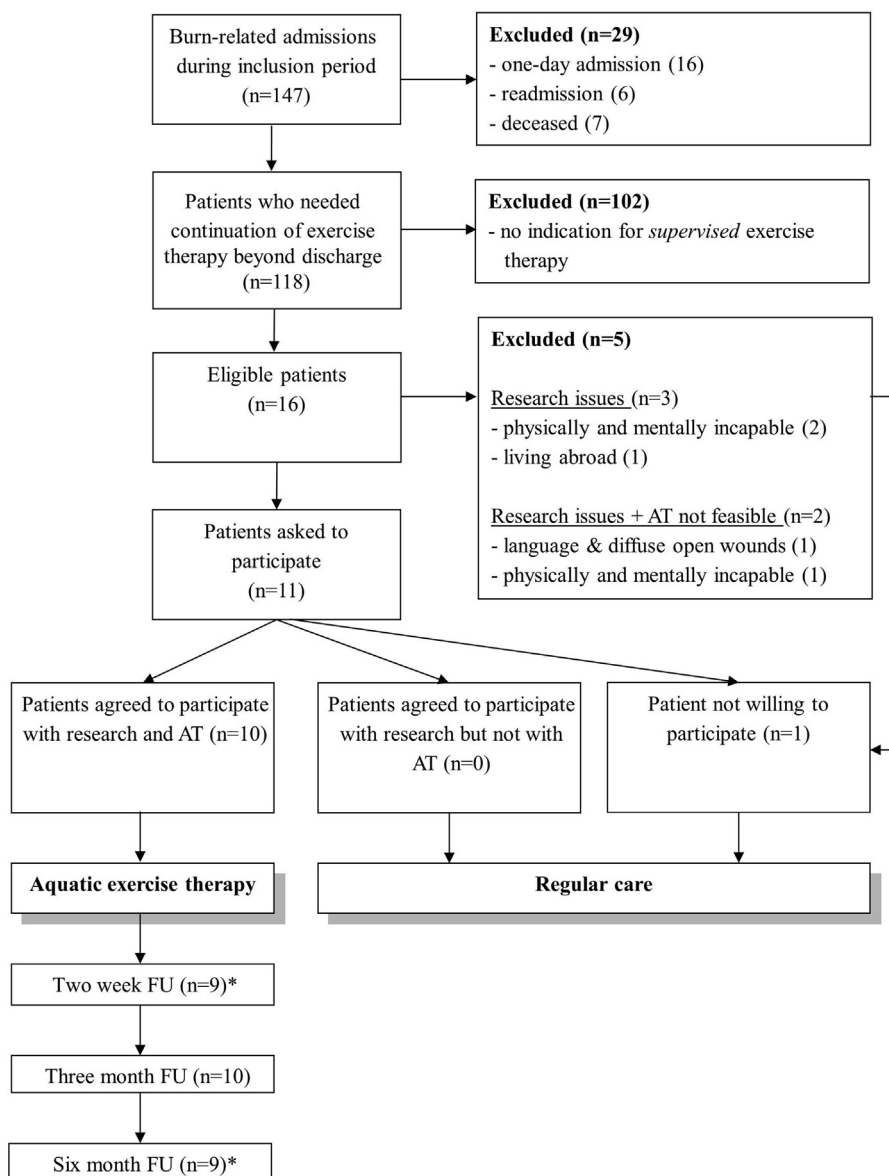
Burn-related admissions during inclusion period (n=147)

Excluded (n=29)
- one-day admission (16)
- readmission (6)
- deceased (7)

Patients who needed continuation of exercise therapy beyond discharge (n=118)

Excluded (n=102)
- no indication for *supervised* exercise therapy

Eligible patients (n=16)

Excluded (n=5)

Research issues (n=3)
- physically and mentally incapable (2)
- living abroad (1)

Research issues + AT not feasible (n=2)
- language & diffuse open wounds (1)
- physically and mentally incapable (1)

Patients asked to participate (n=11)

Patients agreed to participate with research and AT (n=10)

Patients agreed to participate with research but not with AT (n=0)

Patient not willing to participate (n=1)

Aquatic exercise therapy

Regular care

Two week FU (n=9)*

Three month FU (n=10)

Six month FU (n=9)*